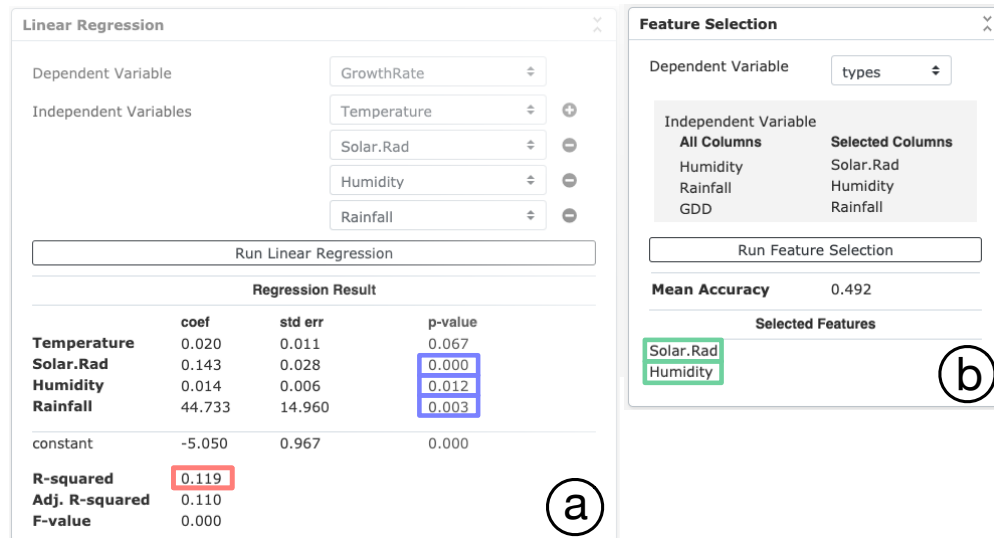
Linear Regression

Dependent Variable GrowthRate

Independent Variables Temperature

Solar.Rad

Humidity

Rainfall

Run Linear Regression

Regression Result

| | coef | std err | p-value |
|---|---|---|---|
| Temperature | 0.020 | 0.011 | 0.067 |
| Solar.Rad | 0.143 | 0.028 | 0.000 |
| Humidity | 0.014 | 0.006 | 0.012 |
| Rainfall | 44.733 | 14.960 | 0.003 |
| constant | -5.050 | 0.967 | 0.000 |

R-squared 0.119
Adj. R-squared 0.110
F-value 0.000

a

Feature Selection

Dependent Variable types

Independent Variable

| All Columns | Selected Columns |
|---|---|
| Humidity | Solar.Rad |
| Rainfall | Humidity |
| GDD | Rainfall |

Run Feature Selection

Mean Accuracy 0.492

Selected Features

Solar.Rad
Humidity

b